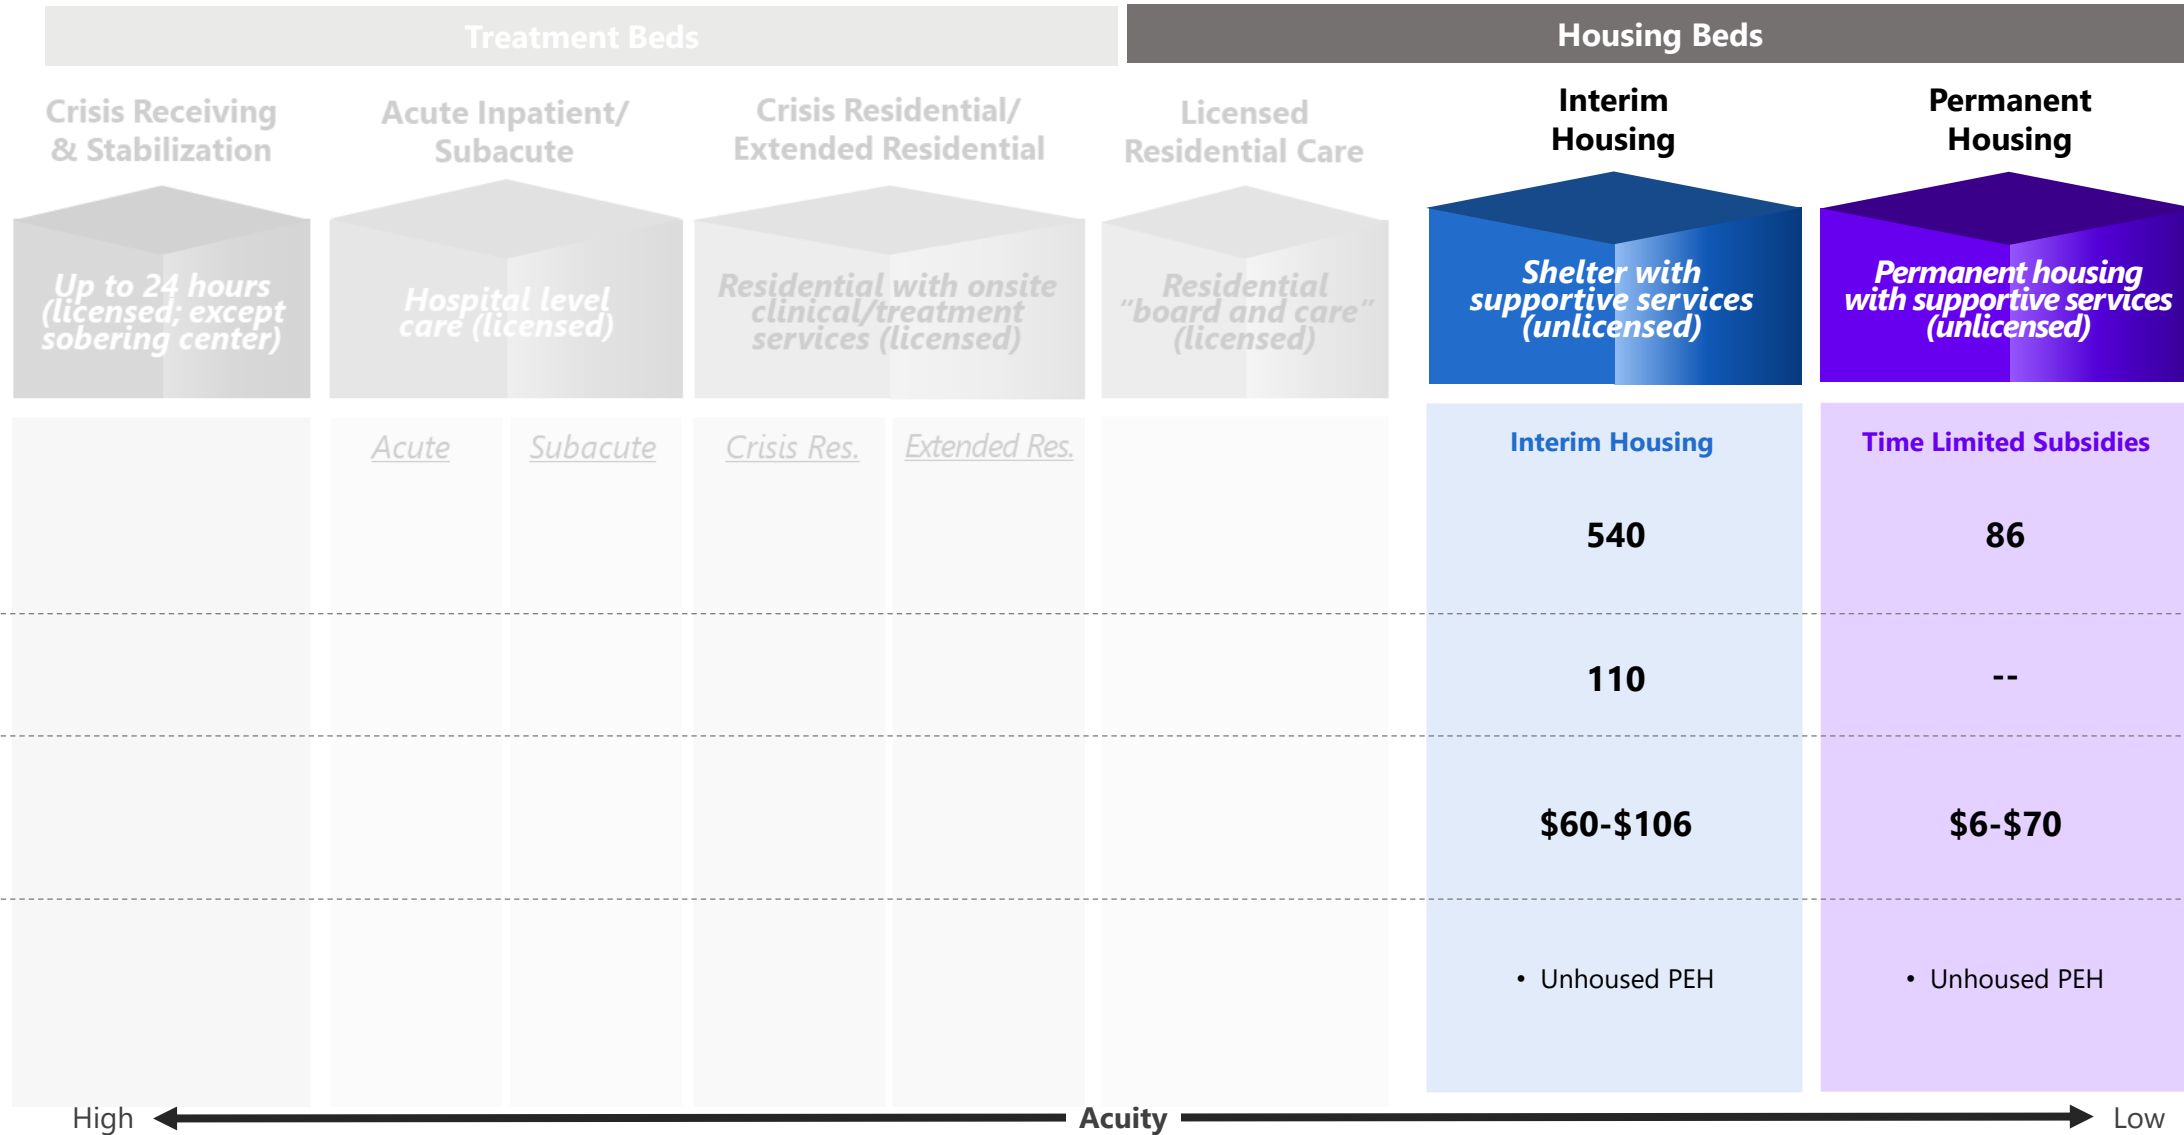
Treatment Beds

Housing Beds

Crisis Receiving & Stabilization

Acute Inpatient/ Subacute

Crisis Residential/ Extended Residential

Licensed Residential Care

Interim Housing

Permanent Housing

Up to 24 hours (licensed; except sobering center)

Hospital level care (licensed)

Residential with onsite clinical/treatment services (licensed)

Residential "board and care" (licensed)

Shelter with supportive services (unlicensed)

Permanent housing with supportive services (unlicensed)

| | Acute | Subacute | Crisis Res. | Extended Res. | | Interim Housing | Time Limited Subsidies |
|---|---|---|---|---|---|---|---|
| | | | | | | 540 | 86 |
| | | | | | | 110 | -- |
| | | | | | | $60-$106 | $6-$70 |
| | | | | | | • Unhoused PEH | • Unhoused PEH |

High Acuity Low